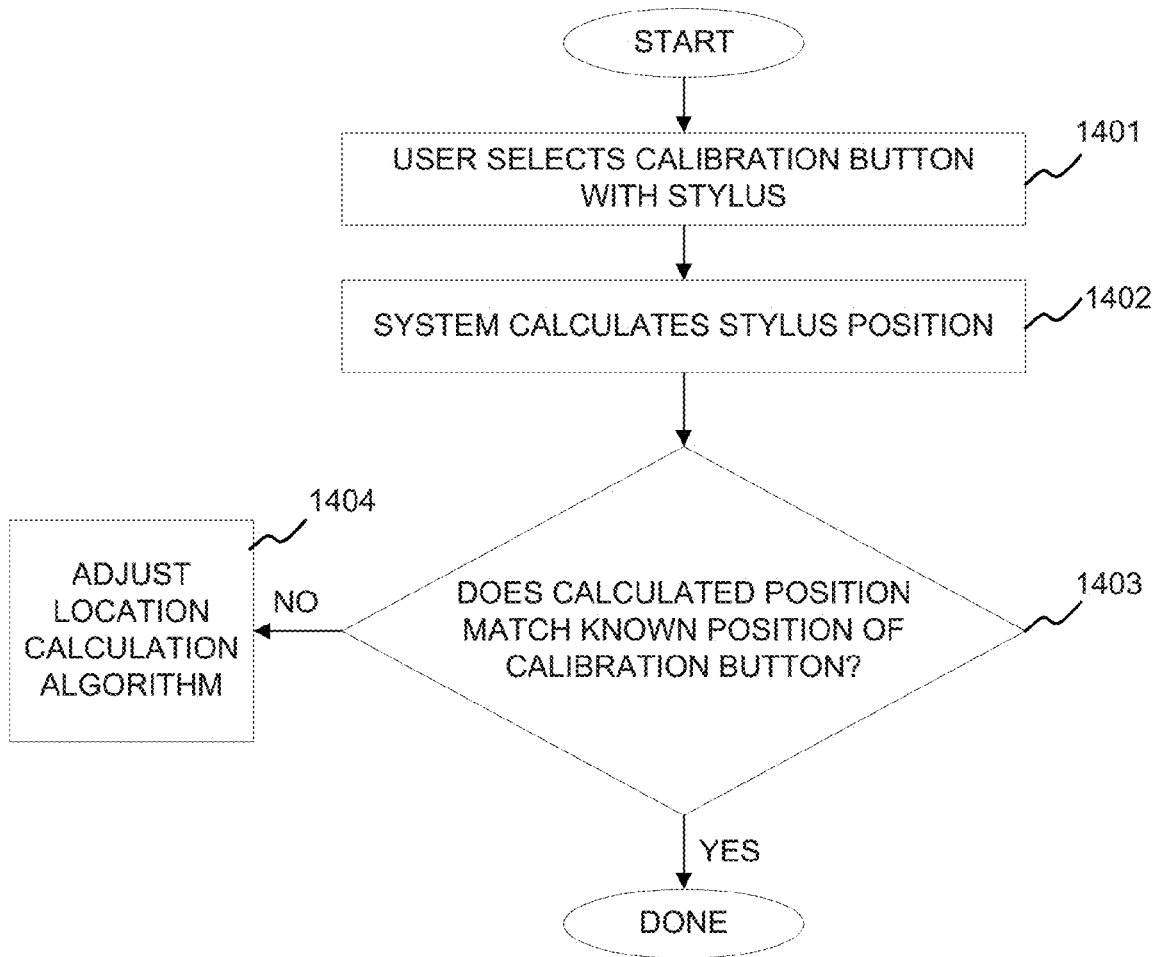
START

USER SELECTS CALIBRATION BUTTON WITH STYLUS

1401

SYSTEM CALCULATES STYLUS POSITION

1402

1404

ADJUST LOCATION CALCULATION ALGORITHM

NO

DOES CALCULATED POSITION MATCH KNOWN POSITION OF CALIBRATION BUTTON?

1403

YES

DONE